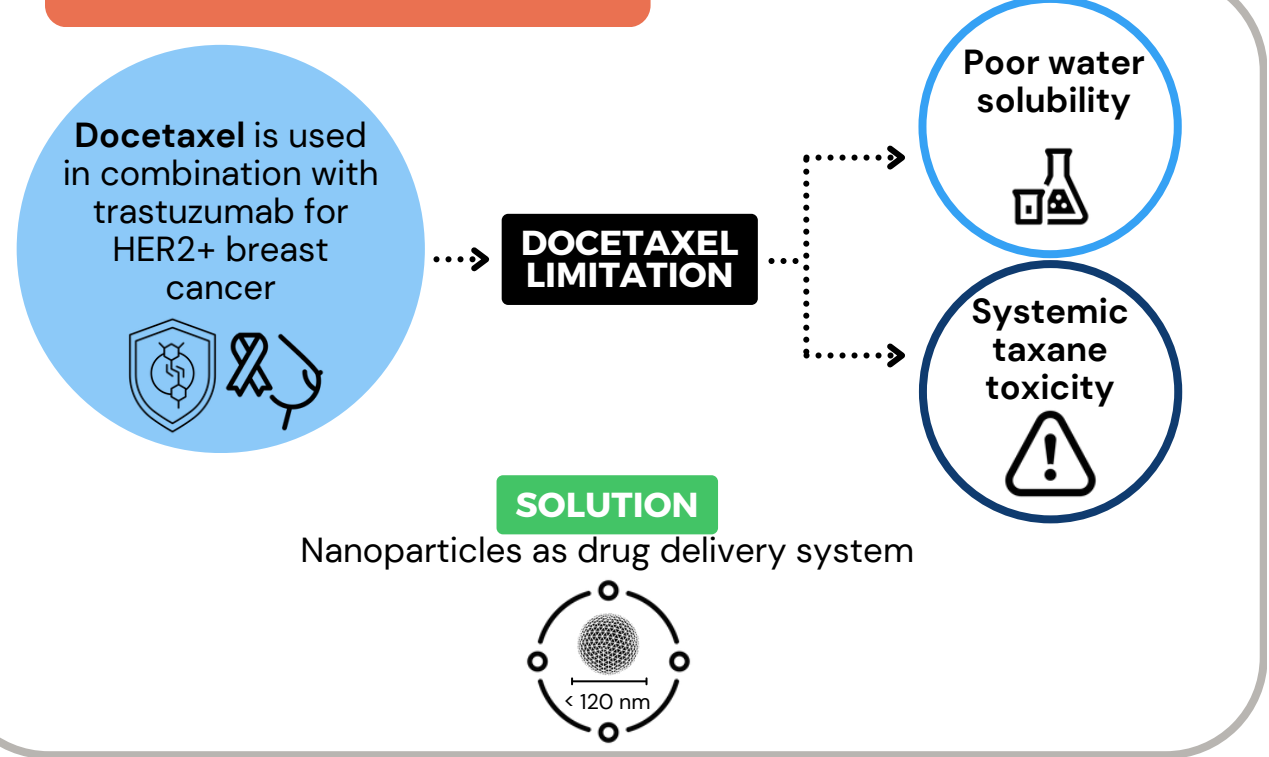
**Docetaxel** is used in combination with trastuzumab for HER2+ breast cancer

DOCETAXEL LIMITATION

Poor water solubility

Systemic taxane toxicity

SOLUTION

Nanoparticles as drug delivery system

< 120 nm